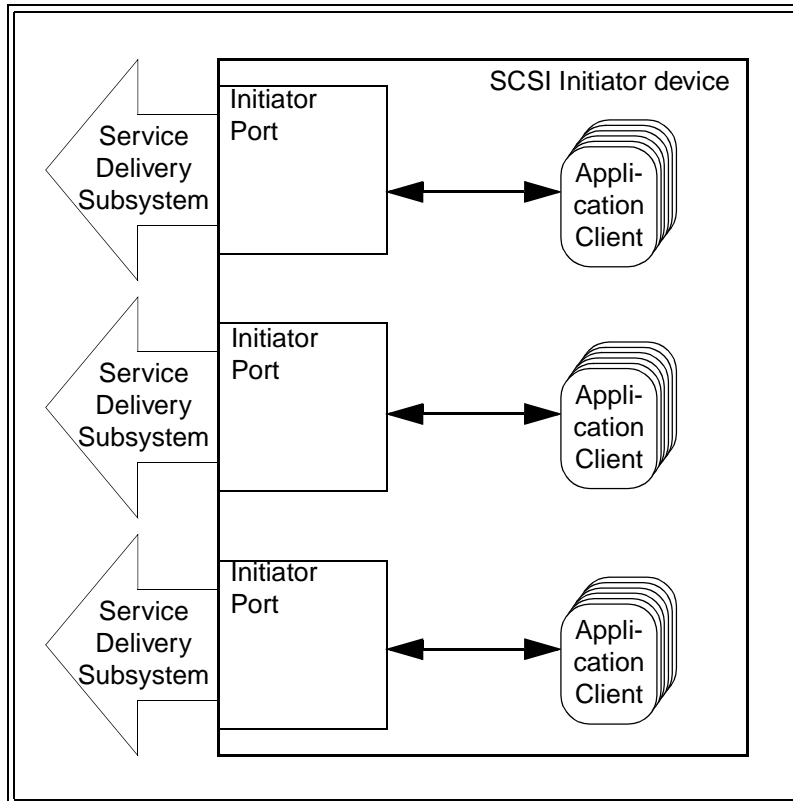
SCSI Initiator device

Service Delivery Subsystem

Initiator Port

Application Client

Service Delivery Subsystem

Initiator Port

Application Client

Service Delivery Subsystem

Initiator Port

Application Client